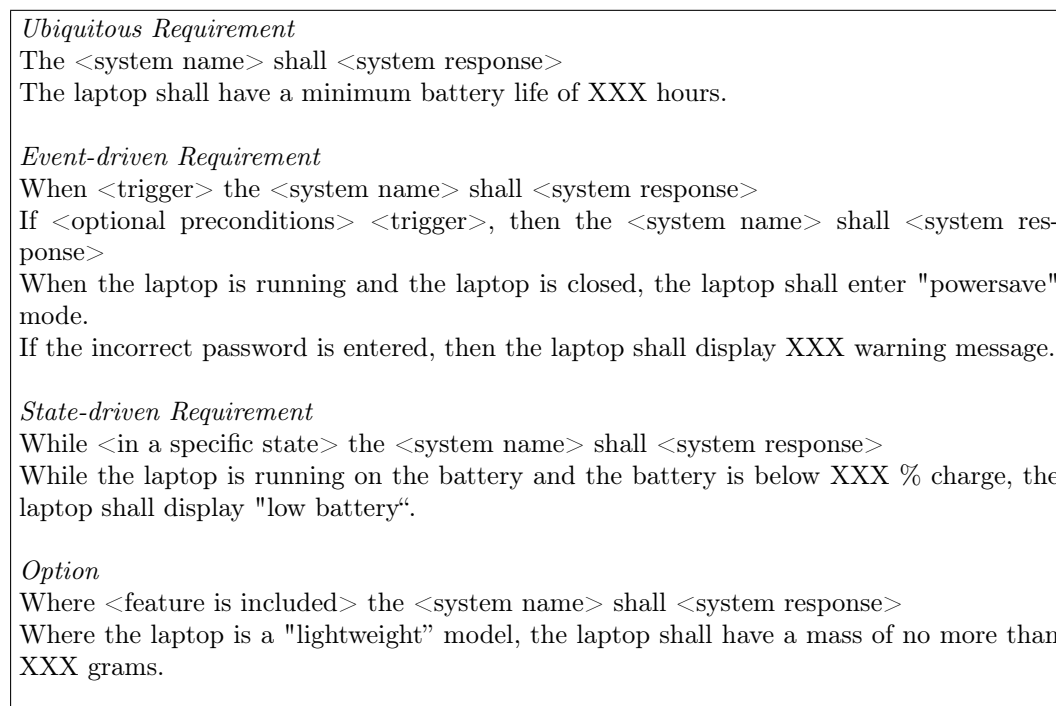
Ubiquitous Requirement
The <system name> shall <system response>
The laptop shall have a minimum battery life of XXX hours.

Event-driven Requirement
When <trigger> the <system name> shall <system response>
If <optional preconditions> <trigger>, then the <system name> shall <system response>
When the laptop is running and the laptop is closed, the laptop shall enter "powersave" mode.
If the incorrect password is entered, then the laptop shall display XXX warning message.

State-driven Requirement
While <in a specific state> the <system name> shall <system response>
While the laptop is running on the battery and the battery is below XXX % charge, the laptop shall display "low battery“.

Option
Where <feature is included> the <system name> shall <system response>
Where the laptop is a "lightweight” model, the laptop shall have a mass of no more than XXX grams.